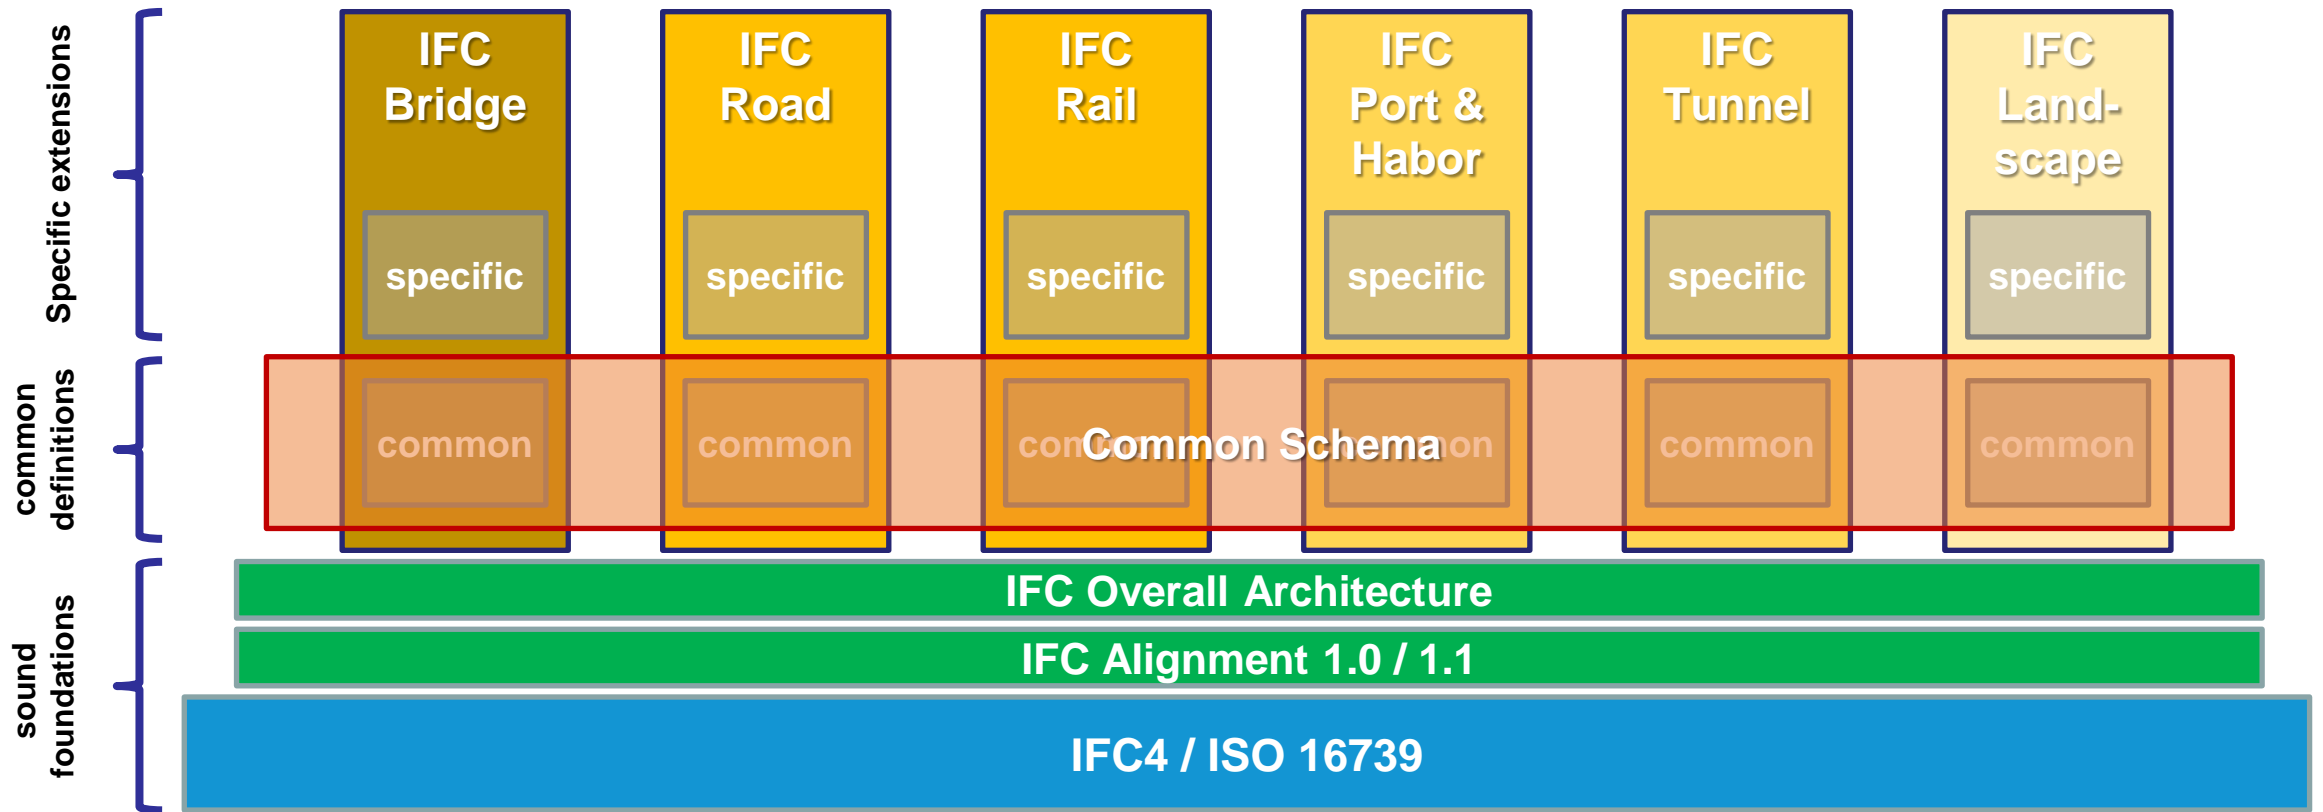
Specific extensions

common definitions

sound foundations

IFC Bridge

IFC Road

IFC Rail

IFC Port & Habor

IFC Tunnel

IFC Land-scape

specific

specific

specific

specific

specific

specific

common

common

common

common

common

common

Common Schema

IFC Overall Architecture

IFC Alignment 1.0 / 1.1

IFC4 / ISO 16739